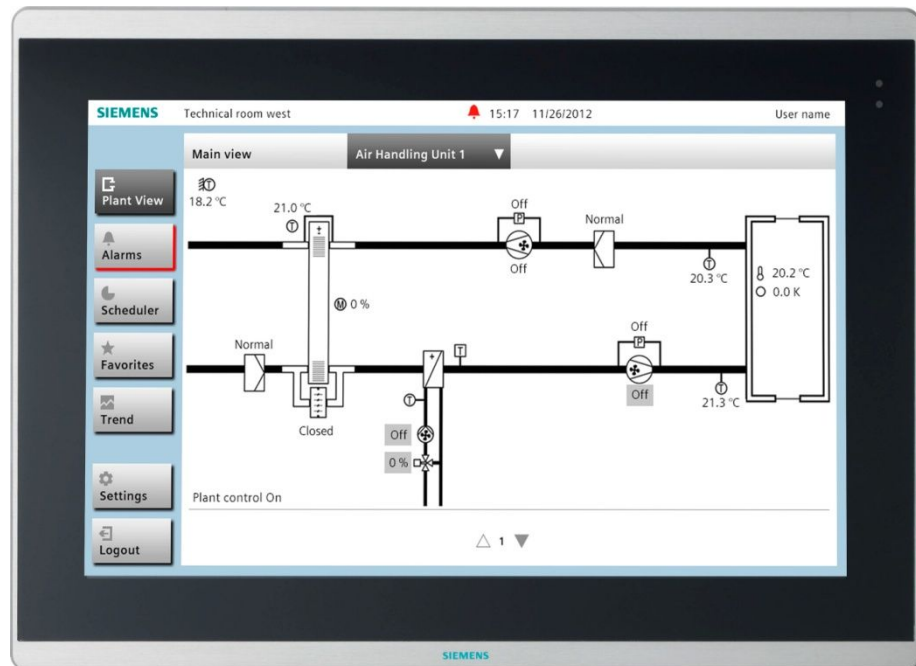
SIEMENS Technical room west 15:17 11/26/2012 User name

Main view Air Handling Unit 1

Plant View

Alarms

Scheduler

Favorites

Trend

Settings

Logout

18.2 °C

21.0 °C

Off

Off

Normal

20.3 °C

20.2 °C
0.0 K

0 %

Normal

Off

Off

21.3 °C

Closed

Off

0 %

Plant control On

1

SIEMENS